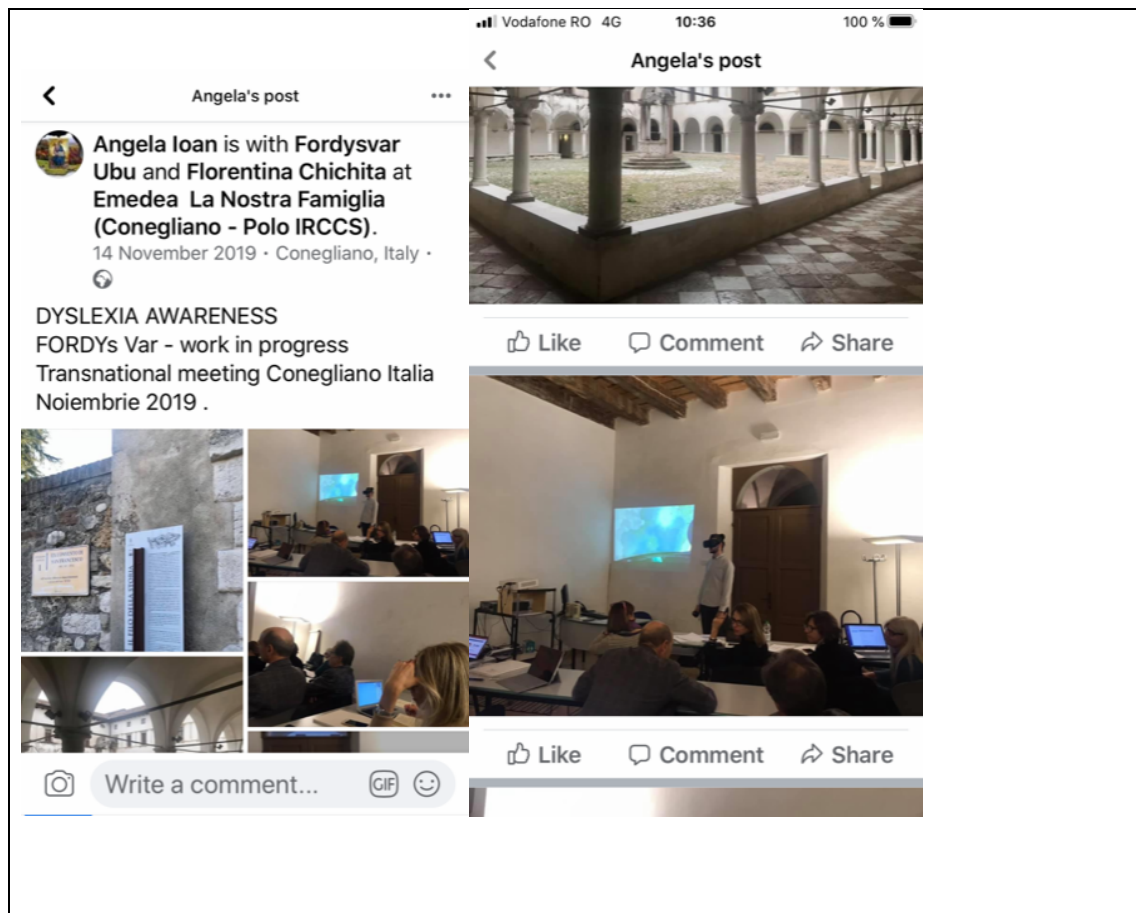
Angela's post

Angela Ioan is with Fordysvar Ubu and Florentina Chichita at Emedea La Nostra Famiglia (Conegliano - Polo IRCCS).
14 November 2019 · Conegliano, Italy ·

DYSLEXIA AWARENESS
FORDYs Var - work in progress
Transnational meeting Conegliano Italia Noiembrie 2019 .

Write a comment...

GIF

Vodafone RO 4G 10:36 100 %

Angela's post

Like Comment Share

Like Comment Share